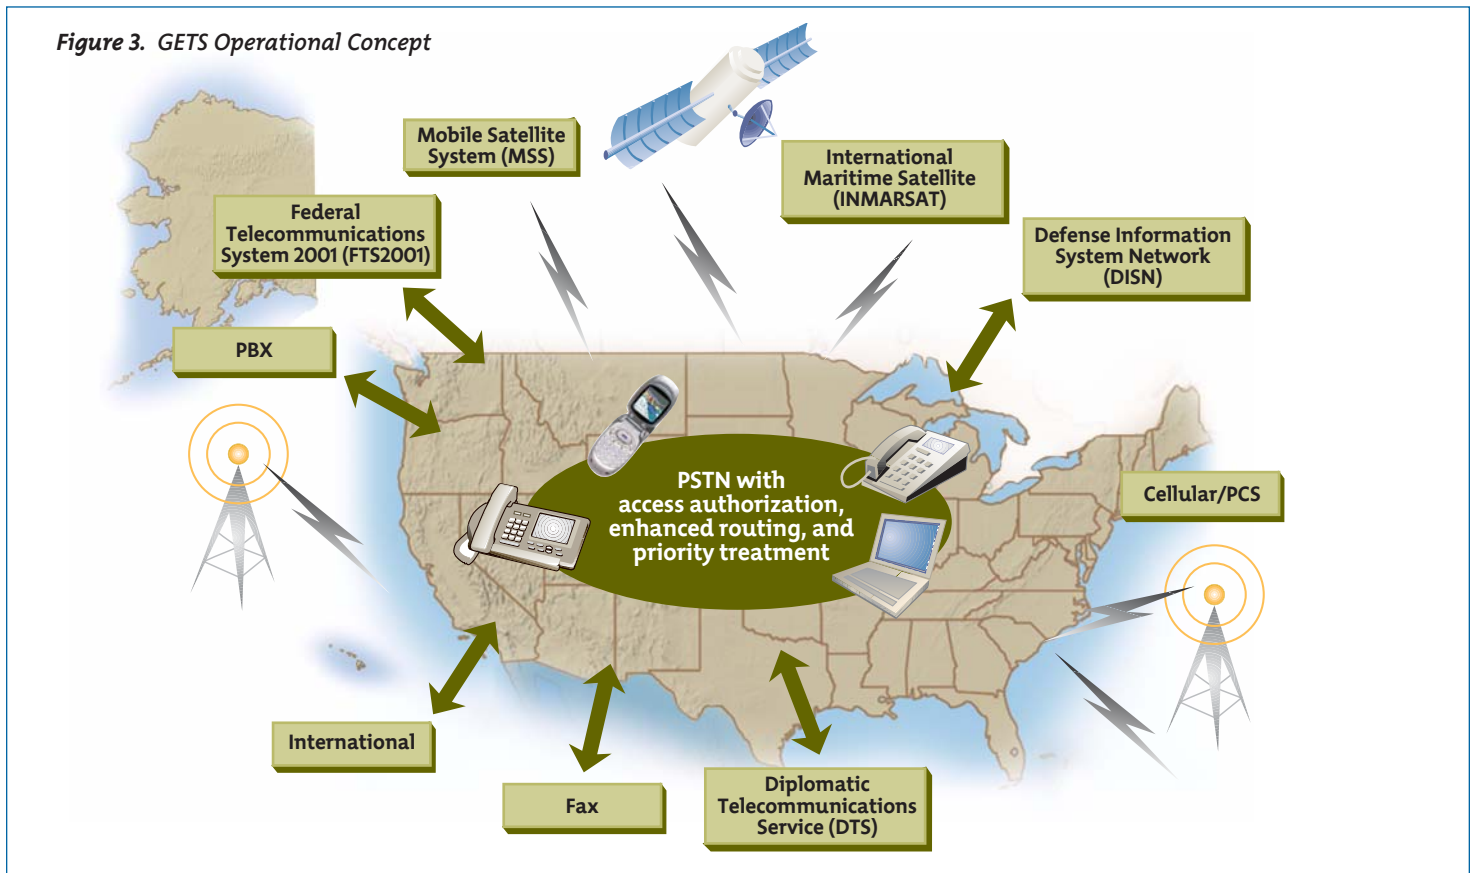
Figure 3. GETS Operational Concept

Mobile Satellite System (MSS)

International Maritime Satellite (INMARSAT)

Federal Telecommunications System 2001 (FTS2001)

Defense Information System Network (DISN)

PBX

PSTN with access authorization, enhanced routing, and priority treatment

Cellular/PCS

International

Fax

Diplomatic Telecommunications Service (DTS)